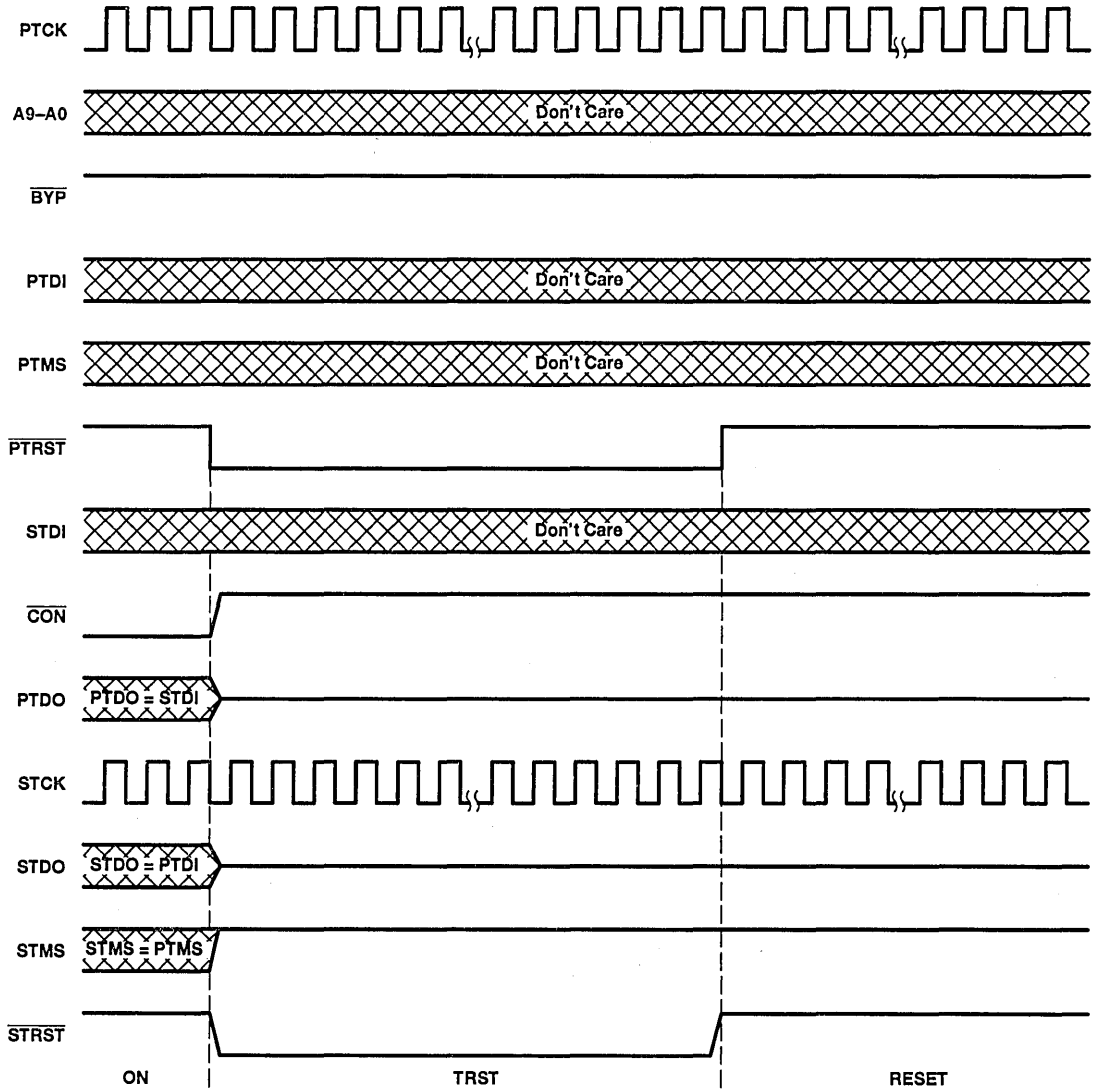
PTCK

A9–A0 Don't Care

$\overline{BYP}$

PTDI Don't Care

PTMS Don't Care

$\overline{PTRST}$

STDI Don't Care

$\overline{CON}$

PTDO PTDO = STDI

STCK

STDO STDO = PTDI

STMS STMS = PTMS

$\overline{STRST}$

ON TRST RESET